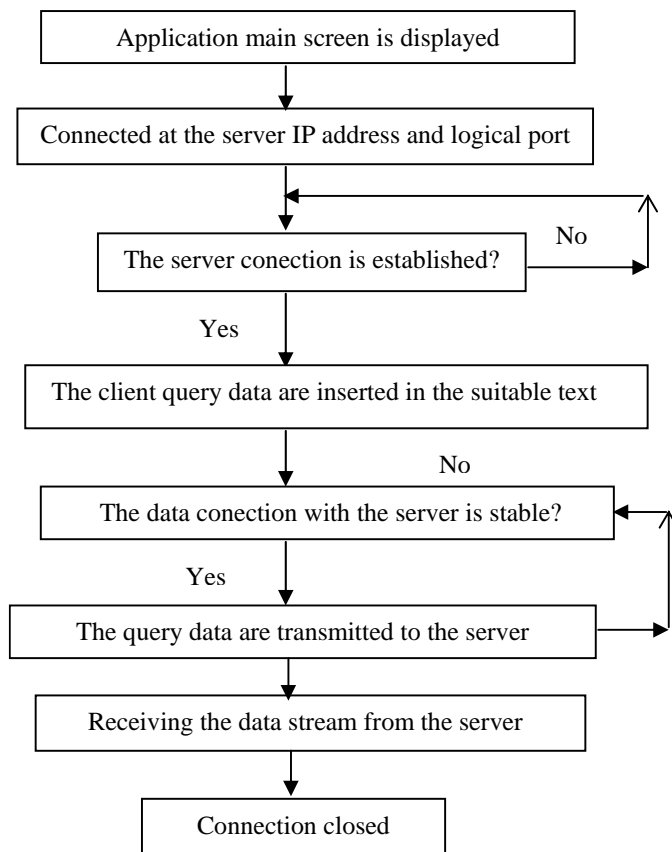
Application main screen is displayed

Connected at the server IP address and logical port

The server conection is established?

No

Yes

The client query data are inserted in the suitable text

No

The data conection with the server is stable?

Yes

The query data are transmitted to the server

Receiving the data stream from the server

Connection closed